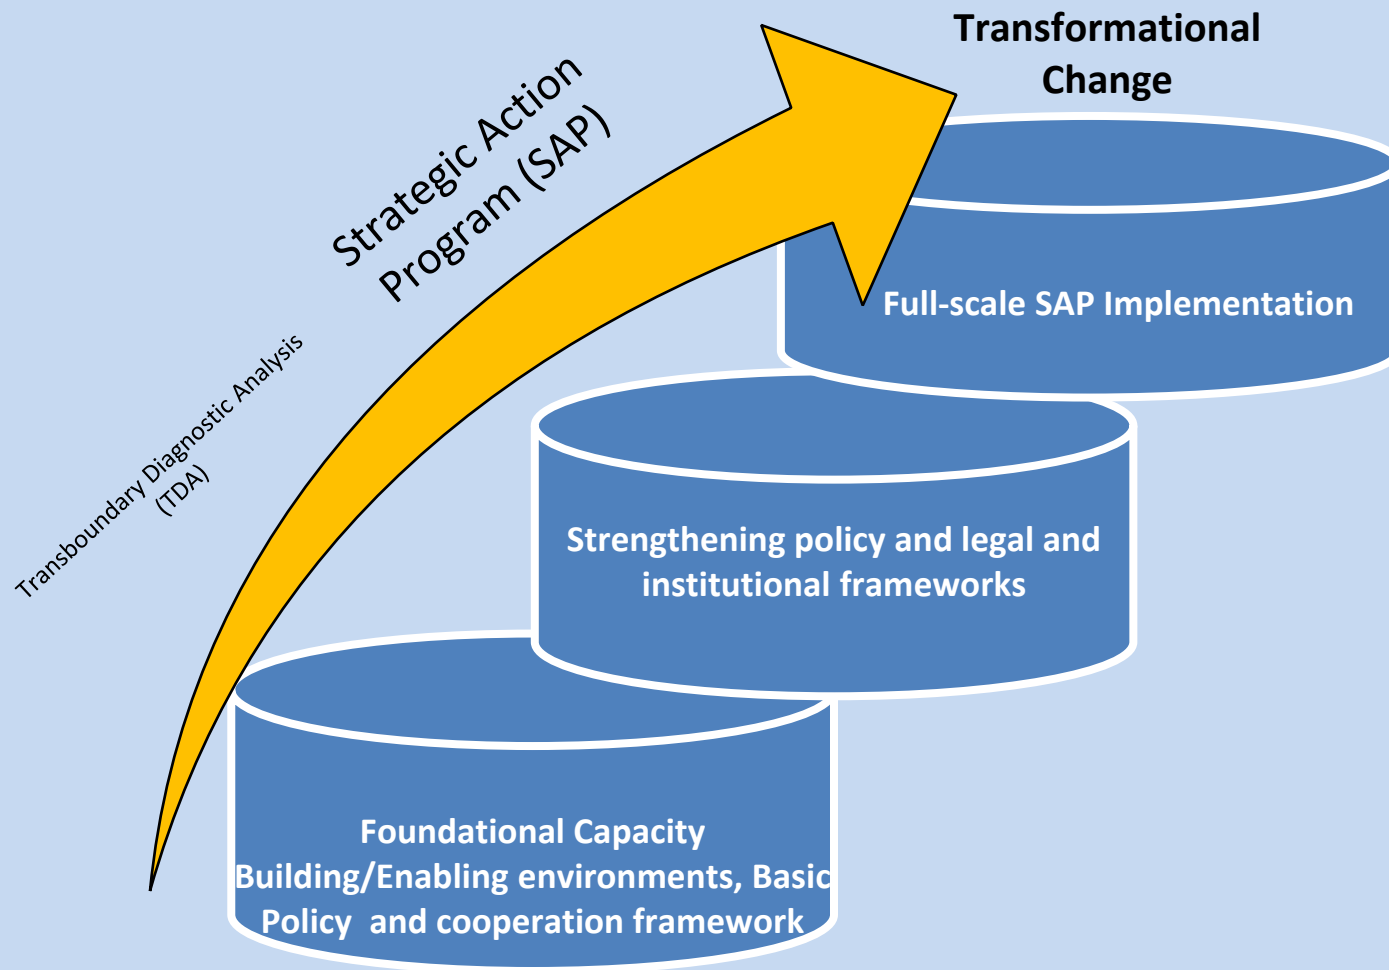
Transformational Change

Strategic Action Program (SAP)

Transboundary Diagnostic Analysis (TDA)

Full-scale SAP Implementation

Strengthening policy and legal and institutional frameworks

Foundational Capacity Building/Enabling environments, Basic Policy and cooperation framework